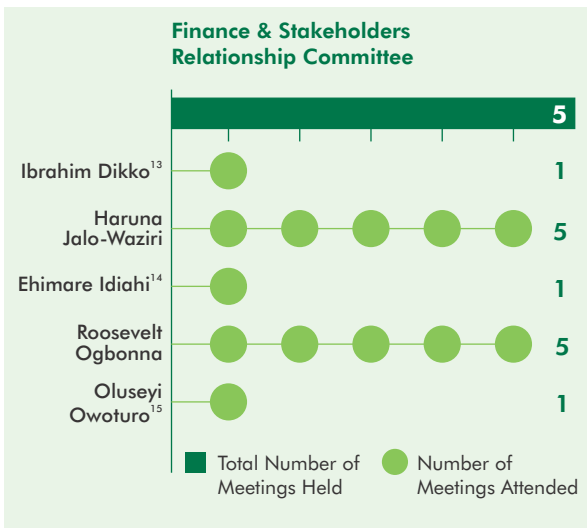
Finance & Stakeholders Relationship Committee

5

Ibrahim Dikko$^{13}$ 1

Haruna Jalo-Waziri 5

Ehimare Idiahi$^{14}$ 1

Roosevelt Ogbonna 5

Oluseyi Owoturo$^{15}$ 1

Total Number of Meetings Held

Number of Meetings Attended